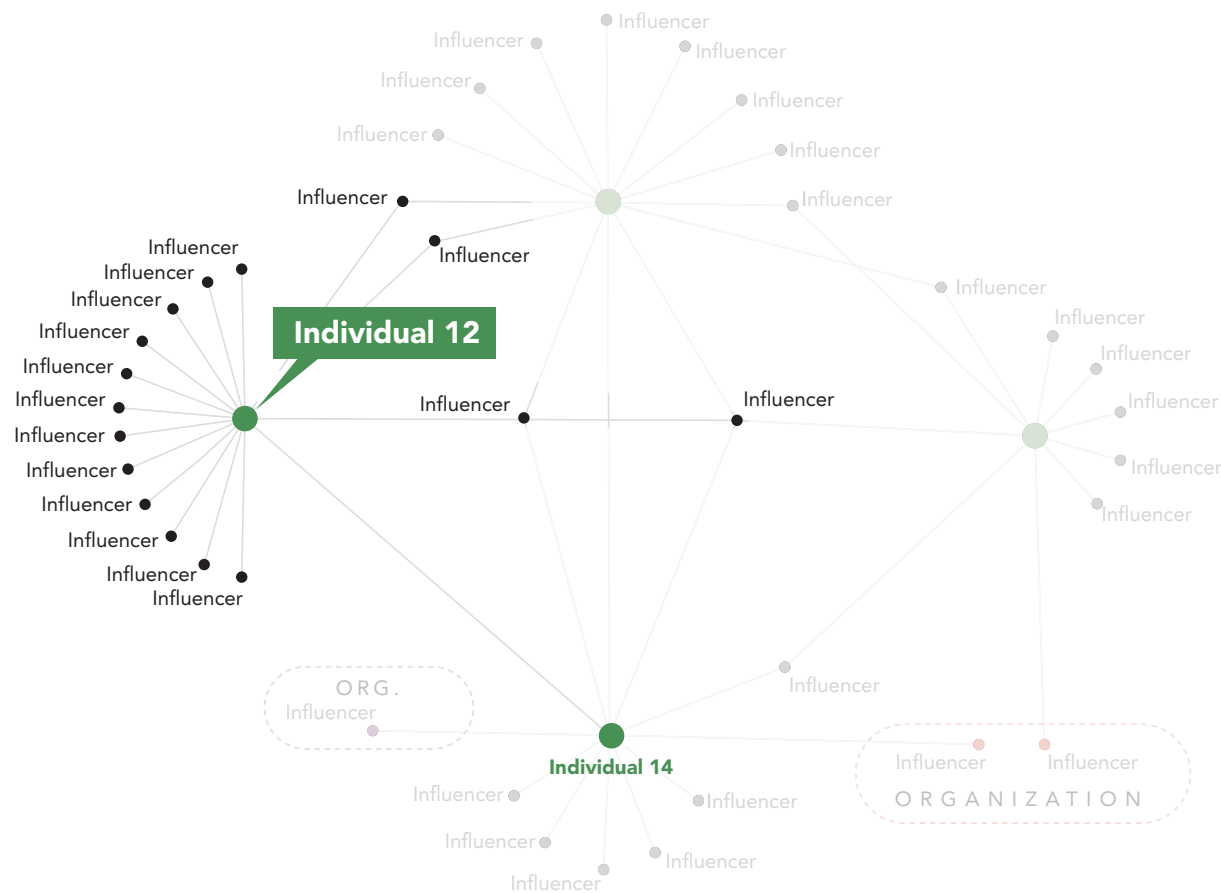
Influencer
Influencer
Influencer
Influencer
Influencer
Influencer
Influencer
Influencer
Influencer

Influencer
Influencer
Influencer
Influencer
Influencer
Influencer
Influencer
Influencer
Influencer
Influencer
Influencer
Influencer
Influencer

Individual 12

Influencer
Influencer

Influencer
Influencer
Influencer
Influencer
Influencer
Influencer

Influencer

ORG.
Influencer

Individual 14

Influencer
Influencer
Influencer
Influencer
Influencer

Influencer
Influencer
ORGANIZATION